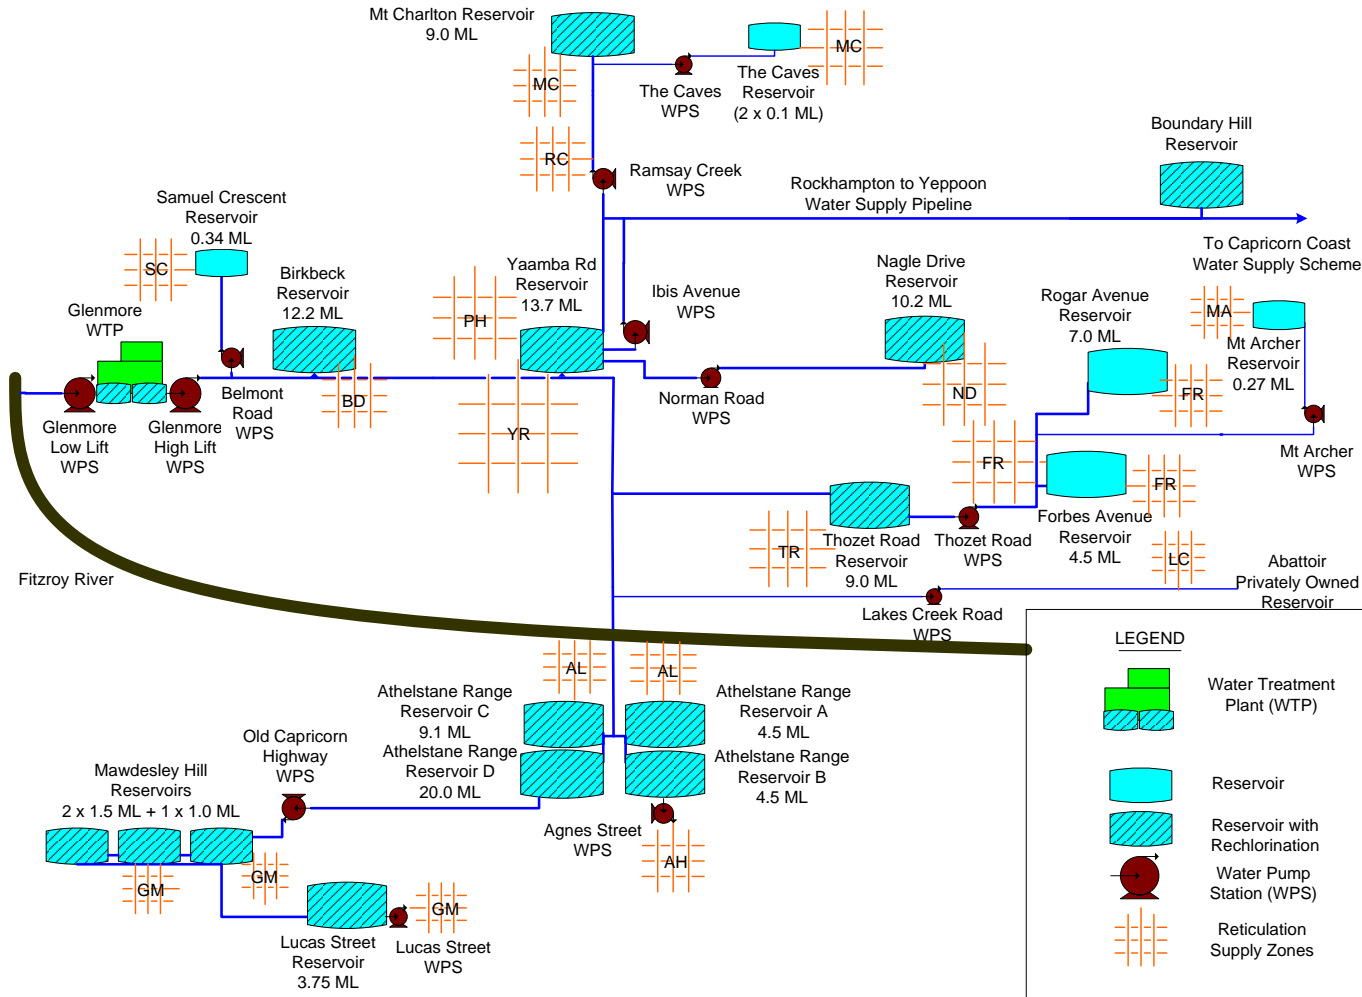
Mt Charlton Reservoir
9.0 ML

MC

The Caves WPS

The Caves Reservoir (2 x 0.1 ML)

MC

RC

Ramsay Creek WPS

Boundary Hill Reservoir

Rockhampton to Yeppoon Water Supply Pipeline

Samuel Crescent Reservoir
0.34 ML

SC

To Capricorn Coast Water Supply Scheme

Glenmore WTP

Birkbeck Reservoir
12.2 ML

Yaamba Rd Reservoir
13.7 ML

PH

Ibis Avenue WPS

Nagle Drive Reservoir
10.2 ML

Rogar Avenue Reservoir
7.0 ML

MA

Mt Archer Reservoir
0.27 ML

Glenmore Low Lift WPS

Glenmore High Lift WPS

Belmont Road WPS

BD

YR

Norman Road WPS

ND

FR

FR

Mt Archer WPS

FR

Forbes Avenue Reservoir
4.5 ML

TR

Thozet Road Reservoir
9.0 ML

Thozet Road WPS

LC

Abattoir Privately Owned Reservoir

Fitzroy River

Lakes Creek Road WPS

LEGEND

Water Treatment Plant (WTP)

Reservoir

Reservoir with Rechlorination

Water Pump Station (WPS)

Reticulation Supply Zones

AL

AL

Athelstane Range Reservoir C
9.1 ML

Athelstane Range Reservoir D
20.0 ML

Athelstane Range Reservoir A
4.5 ML

Athelstane Range Reservoir B
4.5 ML

Old Capricorn Highway WPS

Mawdesley Hill Reservoirs
2 x 1.5 ML + 1 x 1.0 ML

Agnes Street WPS

AH

GM

GM

GM

Lucas Street Reservoir
3.75 ML

Lucas Street WPS